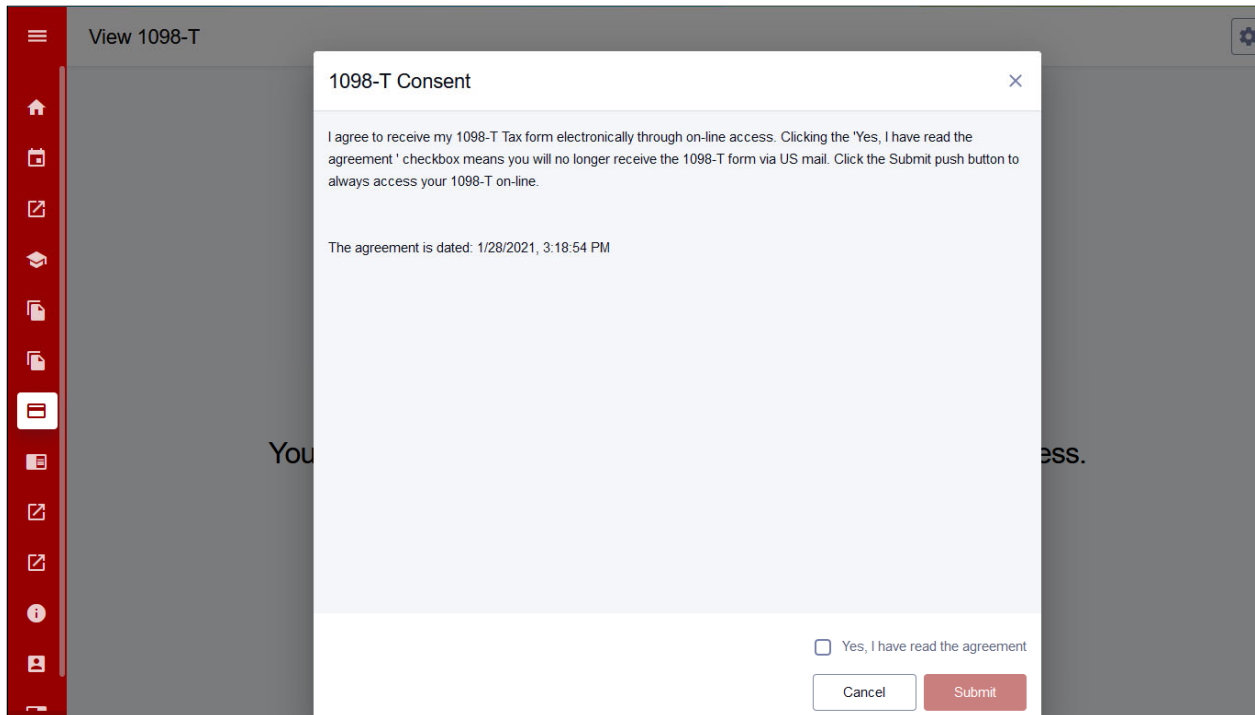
View 1098-T

1098-T Consent

I agree to receive my 1098-T Tax form electronically through on-line access. Clicking the 'Yes, I have read the agreement ' checkbox means you will no longer receive the 1098-T form via US mail. Click the Submit push button to always access your 1098-T on-line.

The agreement is dated: 1/28/2021, 3:18:54 PM

You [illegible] ess.

Yes, I have read the agreement

Cancel

Submit